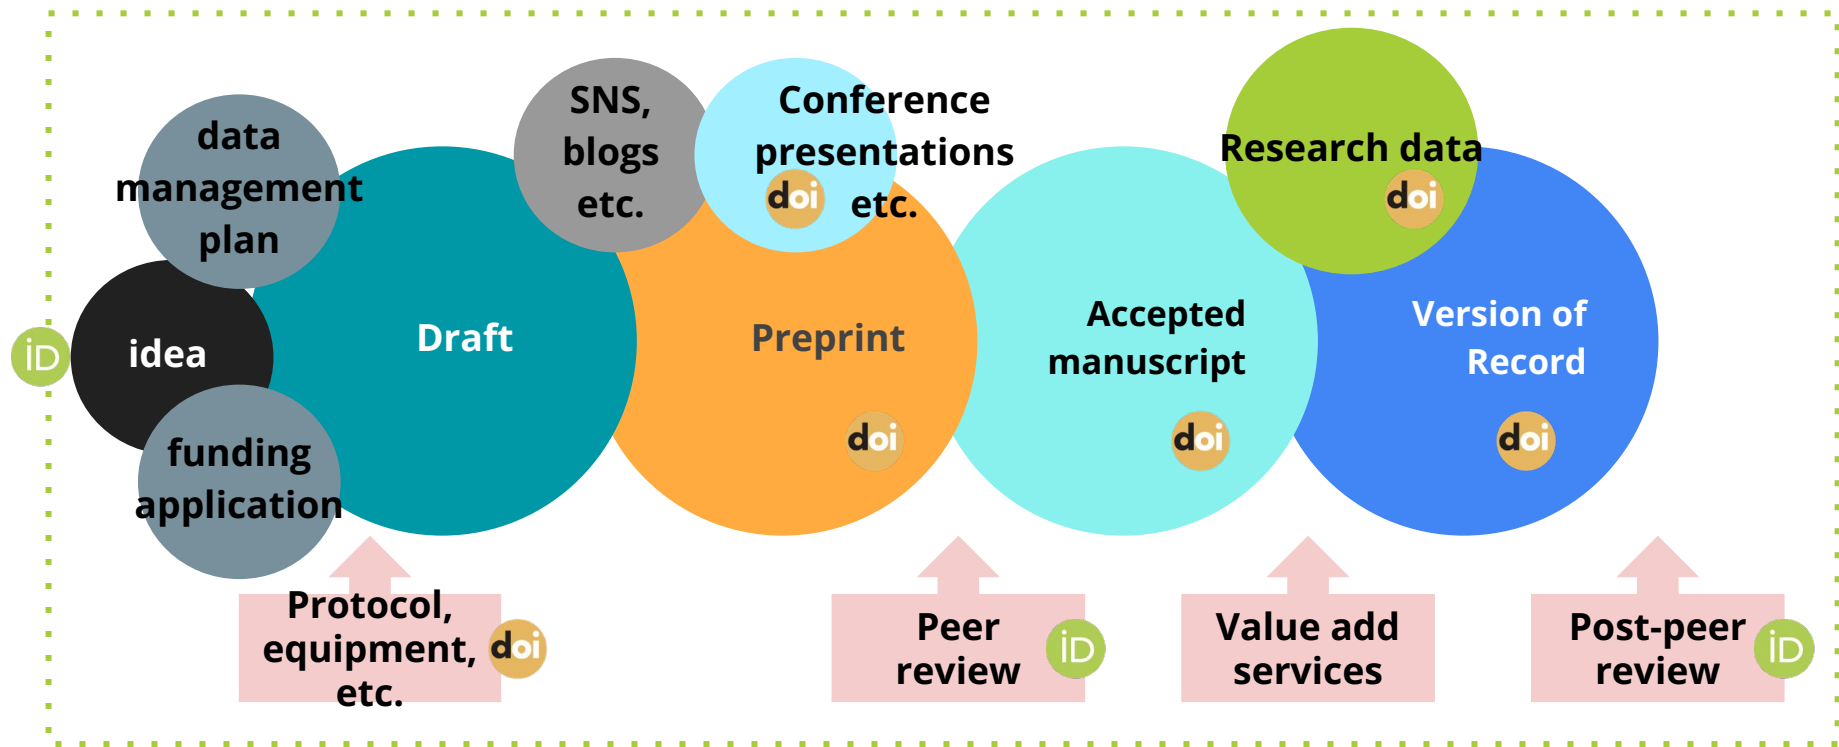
data management plan

iD

idea

funding application

Draft

SNS, blogs etc.

Conference presentations etc.

doi

Preprint

doi

Accepted manuscript

doi

Research data

doi

Version of Record

doi

Protocol, equipment, etc.

doi

Peer review

iD

Value add services

Post-peer review

iD